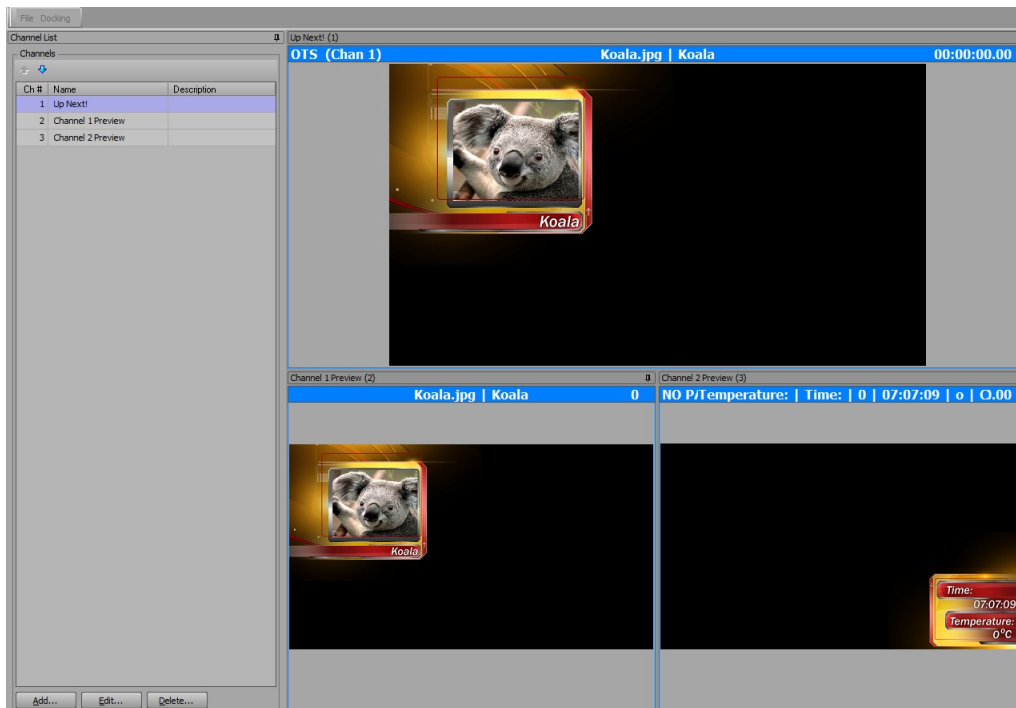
File Docking

Channel List

Channels

| Ch # | Name | Description |
|---|---|---|
| 1 | Up Next! | |
| 2 | Channel 1 Preview | |
| 3 | Channel 2 Preview | |

Add... Edit... Delete...

Up Next! (1)

OTS (Chan 1) Koala.jpg | Koala 00:00:00.00

Koala

Channel 1 Preview (2)

Koala.jpg | Koala 0

Koala

Channel 2 Preview (3)

NO P/Temperature: | Time: | 0 | 07:07:09 | o | O.00

Time:
07:07:09
Temperature:
0°C